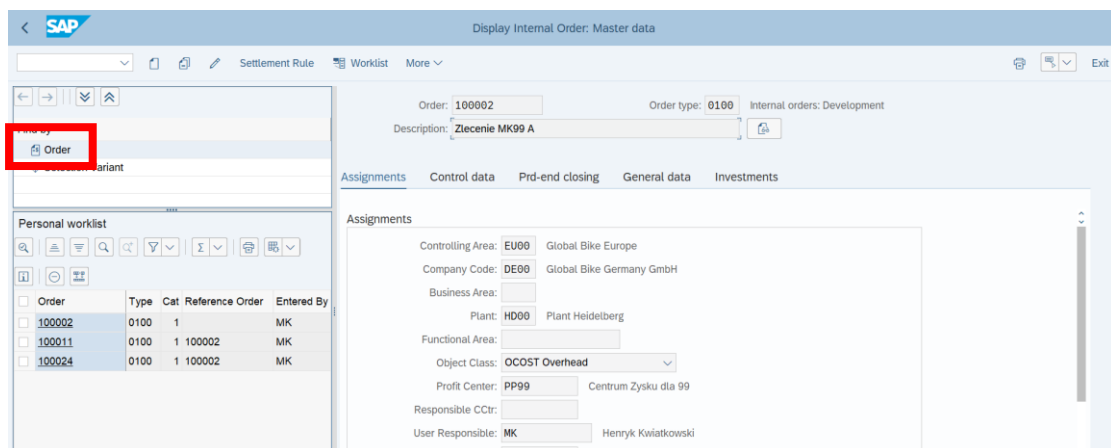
SAP

Display Internal Order: Master data

Settlement Rule Worklist More

Exit

Find by
Order
Selection Variant

Personal worklist

| Order | Type | Cat | Reference Order | Entered By |
|---|---|---|---|---|
| 100002 | 0100 | 1 | | MK |
| 100011 | 0100 | 1 | 100002 | MK |
| 100024 | 0100 | 1 | 100002 | MK |

Order: 100002
Order type: 0100 Internal orders: Development
Description: Zlecenie MK99 A

Assignments Control data Prd-end closing General data Investments

Assignments

Controlling Area: EU00 Global Bike Europe
Company Code: DE00 Global Bike Germany GmbH
Business Area:
Plant: HD00 Plant Heidelberg
Functional Area:
Object Class: OCOST Overhead
Profit Center: PP99 Centrum Zysku dla 99
Responsible CCtr:
User Responsible: MK Henryk Kwiatkowski